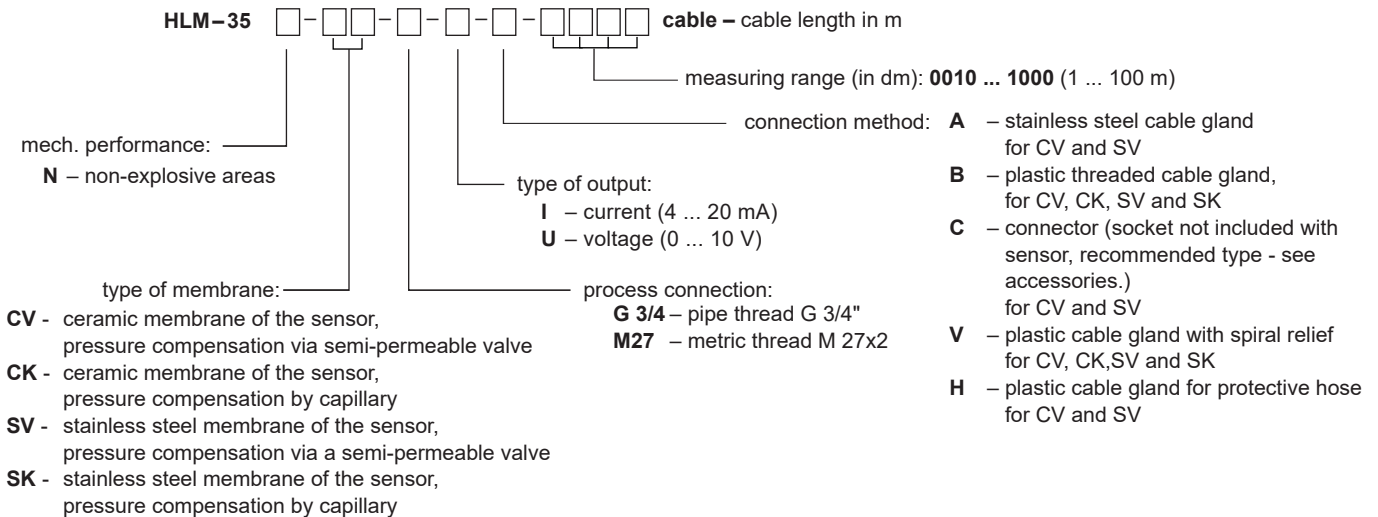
HLM–35 □–□□–□–□–□–□□□□ cable – cable length in m

measuring range (in dm): 0010 ... 1000 (1 ... 100 m)

connection method: A – stainless steel cable gland for CV and SV
B – plastic threaded cable gland, for CV, CK, SV and SK
C – connector (socket not included with sensor, recommended type - see accessories.) for CV and SV
V – plastic cable gland with spiral relief for CV, CK,SV and SK
H – plastic cable gland for protective hose for CV and SV

mech. performance:
N – non-explosive areas

type of output:
I – current (4 ... 20 mA)
U – voltage (0 ... 10 V)

type of membrane:
CV - ceramic membrane of the sensor, pressure compensation via semi-permeable valve
CK - ceramic membrane of the sensor, pressure compensation by capillary
SV - stainless steel membrane of the sensor, pressure compensation via a semi-permeable valve
SK - stainless steel membrane of the sensor, pressure compensation by capillary

process connection:
G 3/4 – pipe thread G 3/4"
M27 – metric thread M 27x2